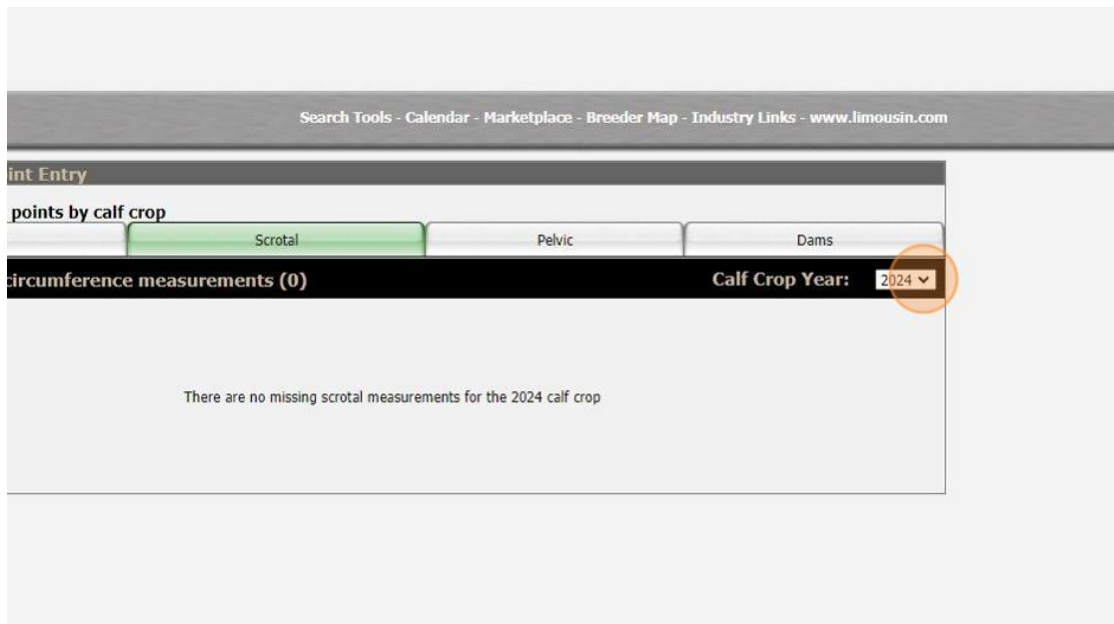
Search Tools - Calendar - Marketplace - Breeder Map - Industry Links - www.limousin.com

int Entry

points by calf crop

Scrotal

Pelvic

Dams

circumference measurements (0)

Calf Crop Year: 2024

There are no missing scrotal measurements for the 2024 calf crop